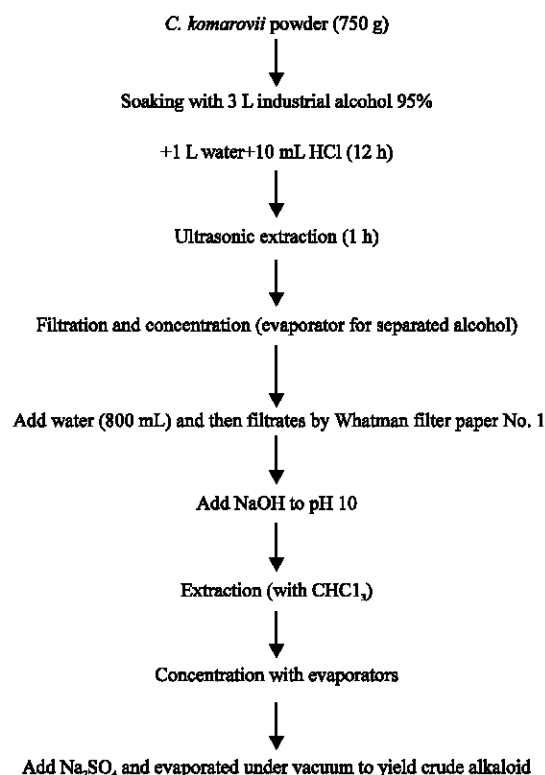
C. komarovii powder (750 g)

Soaking with 3 L industrial alcohol 95%

+1 L water+10 mL HCl (12 h)

Ultrasonic extraction (1 h)

Filtration and concentration (evaporator for separated alcohol)

Add water (800 mL) and then filtrates by Whatman filter paper No. 1

Add NaOH to pH 10

Extraction (with $CHC1_3$)

Concentration with evaporators

Add $Na_2SO_4$ and evaporated under vacuum to yield crude alkaloid